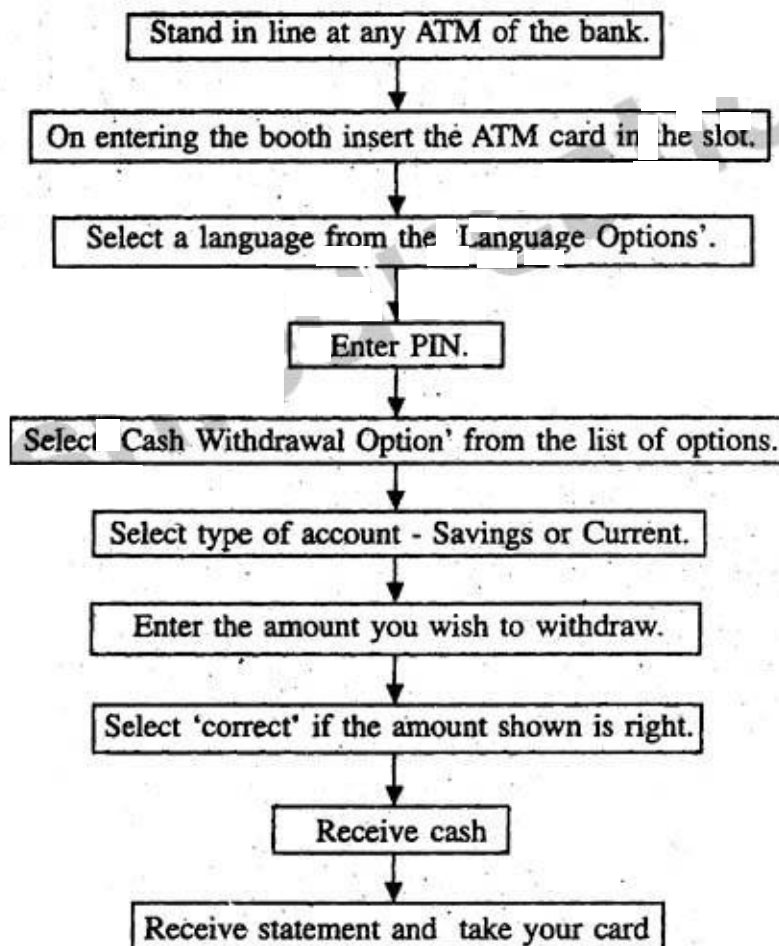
Stand in line at any ATM of the bank.

On entering the booth insert the ATM card in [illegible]he slot.

Select a language from the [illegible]Language Options'.

Enter PIN.

Select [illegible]Cash Withdrawal Option' from the list of options.

Select type of account - Savings or Current.

Enter the amount you wish to withdraw.

Select 'correct' if the amount shown is right.

Receive cash

Receive statement and take your card